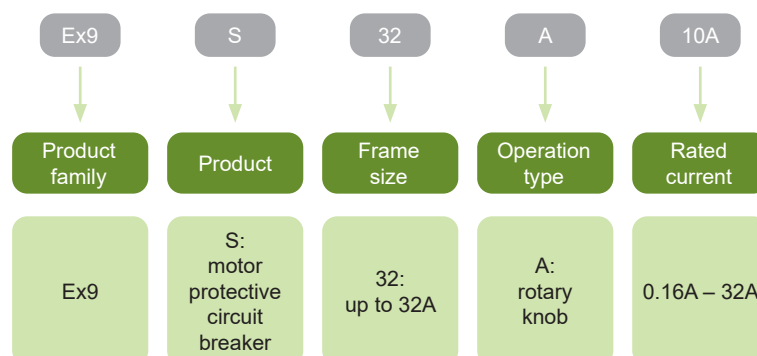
| Ex9 | S | 32 | A | 10A |
|---|---|---|---|---|
| Product family | Product | Frame size | Operation type | Rated current |
| Ex9 | S: motor protective circuit breaker | 32: up to 32A | A: rotary knob | 0.16A – 32A |